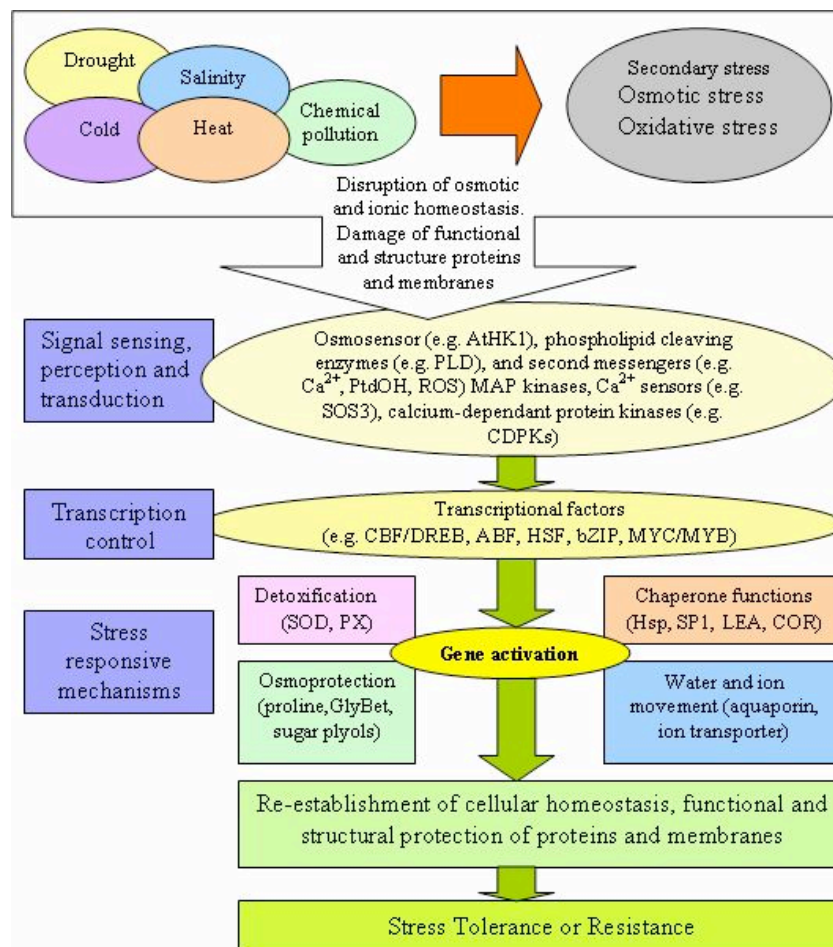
Drought

Salinity

Cold

Heat

Chemical pollution

Secondary stress
Osmotic stress
Oxidative stress

Disruption of osmotic and ionic homeostasis. Damage of functional and structure proteins and membranes

Signal sensing, perception and transduction

Osmosensor (e.g. AtHK1), phospholipid cleaving enzymes (e.g. PLD), and second messengers (e.g. $Ca^{2+}$, PtdOH, ROS) MAP kinases, $Ca^{2+}$ sensors (e.g. SOS3), calcium-dependant protein kinases (e.g. CDPKs)

Transcription control

Transcriptional factors (e.g. CBF/DREB, ABF, HSF, bZIP, MYC/MYB)

Stress responsive mechanisms

Detoxification (SOD, PX)

Chaperone functions (Hsp, SP1, LEA, COR)

Gene activation

Osmoprotection (proline, GlyBet, sugar plyols)

Water and ion movement (aquaporin, ion transporter)

Re-establishment of cellular homeostasis, functional and structural protection of proteins and membranes

Stress Tolerance or Resistance